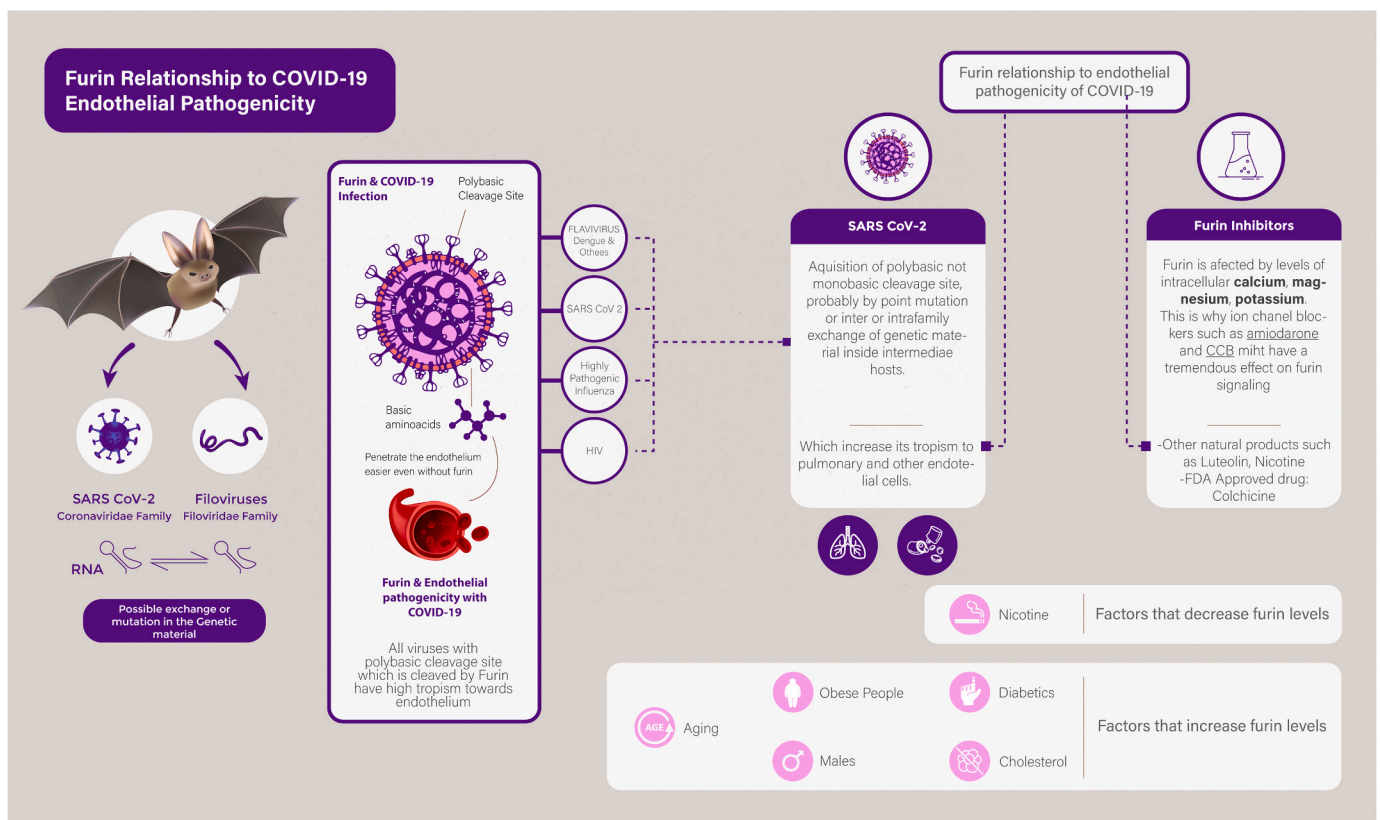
Furin Relationship to COVID-19 Endothelial Pathogenicity

SARS CoV-2
Coronaviridae Family

Filoviruses
Filoviridae Family

RNA

Possible exchange or mutation in the Genetic material

Furin & COVID-19 Infection

Polybasic Cleavage Site

Basic aminoacids

Penetrate the endothelium easier even without furin

Furin & Endothelial pathogenicity with COVID-19

All viruses with polybasic cleavage site which is cleaved by Furin have high tropism towards endothelium

FLAVIVIRUS Dengue & Othees

SARS CoV 2

Highly Pathogenic Influenza

HIV

Furin relationship to endothelial pathogenicity of COVID-19

SARS CoV-2

Aquisition of polybasic not monobasic cleavage site, probably by point mutation or inter or intrafamily exchange of genetic material inside intermediae hosts.

Which increase its tropism to pulmonary and other endotelial cells.

Furin Inhibitors

Furin is afected by levels of intracellular **calcium**, **magnesium**, **potassium**. This is why ion chanel blockers such as amiodarone and CCB miht have a tremendous effect on furin signaling

-Other natural products such as Luteolin, Nicotine
-FDA Approved drug: Colchicine

Nicotine

Factors that decrease furin levels

AGE

Aging

Obese People

Males

Diabetics

Cholesterol

Factors that increase furin levels